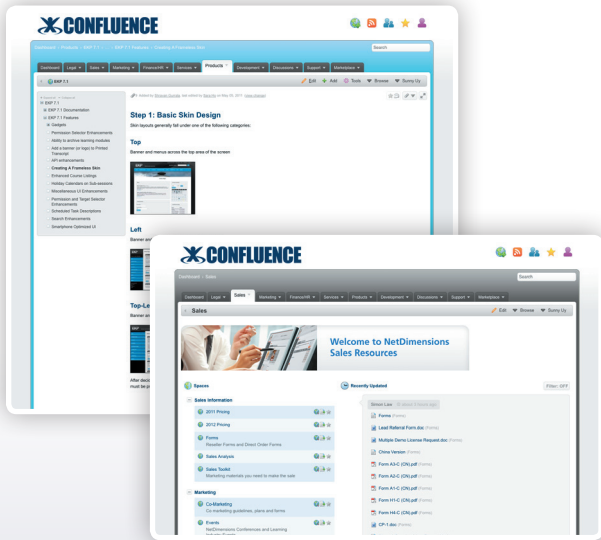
CONFLUENCE

Dashboard > Products > EXP 7.1 > ... > EXP 7.1 Features > Creating A Frameless Skin

Search

Dashboard Legal Sales Marketing Finance/HR Services Products Development Discussions Support Marketplace

EXP 7.1

Edit Add Tools Browse Sunny Uy

EXP 7.1
EXP 7.1 Documentation
EXP 7.1 Features
Gadgets
Permission Selector Enhancements
Ability to archive learning modules
Add a banner (or logo) to Printed Transcript
API enhancements
Creating A Frameless Skin
Enhanced Course Listings
Holiday Calendars on Sub-sessions
Miscellaneous UI Enhancements
Permission and Target Selector Enhancements
Scheduled Task Descriptions
Search Enhancements
Smartphone Optimized UI

Step 1: Basic Skin Design

Skin layouts generally fall under one of the following categories.

Top

Banner and menus across the top area of the screen

Left

Banner and

Top-Le

Banner an

After deci must be p

CONFLUENCE

Dashboard > Sales

Search

Dashboard Legal Sales Marketing Finance/HR Services Products Development Discussions Support Marketplace

Sales

Edit Browse Sunny Uy

Welcome to NetDimensions Sales Resources

Spaces

Recently Updated

Filter: OFF

Sales Information

2011 Pricing

2012 Pricing

Forms
Reseller Forms and Direct Order Forms

Sales Analysis

Sales Toolkit
Marketing materials you need to make the sale

Marketing

Co-Marketing
Co-marketing guidelines, plans and forms

Events
NetDimensions Conferences and Learning

Simon Lau

Forms (Forms)

Lead Referral Form.doc (Forms)

Multiple Demo License Request.doc (Forms)

China Version (Forms)

Form A3-C (CN).pdf (Forms)

Form A2-C (CN).pdf (Forms)

Form A1-C (CN).pdf (Forms)

Form H1-C (CN).pdf (Forms)

Form H4-C (CN).pdf (Forms)

CP-1.doc (Forms)